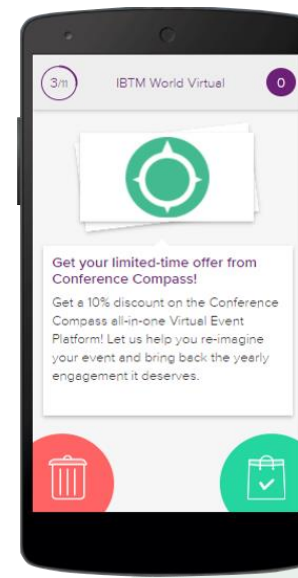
3/11

IBTM World Virtual

0

Get your limited-time offer from Conference Compass!

Get a 10% discount on the Conference Compass all-in-one Virtual Event Platform! Let us help you re-imagine your event and bring back the yearly engagement it deserves.